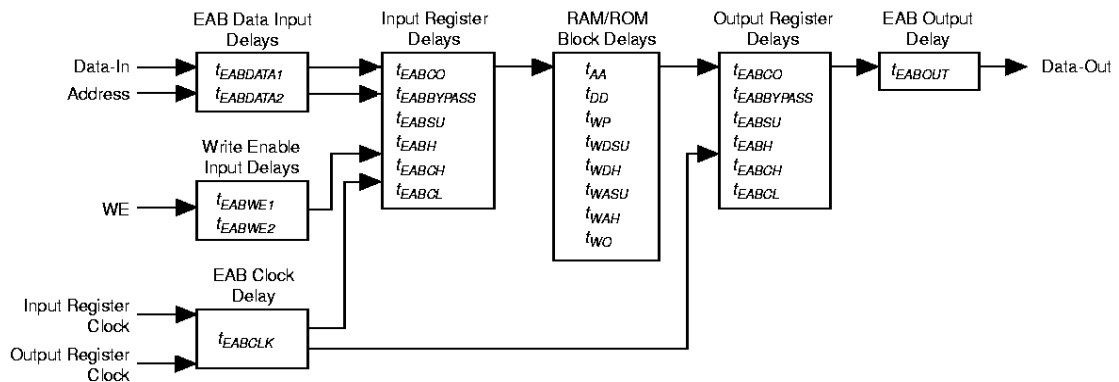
EAB Data Input Delays

$t_{EABDATA1}$
$t_{EABDATA2}$

Data-In
Address

Write Enable Input Delays

WE

$t_{EABWE1}$
$t_{EABWE2}$

EAB Clock Delay

Input Register Clock
Output Register Clock

$t_{EABCLK}$

Input Register Delays

$t_{EABCO}$
$t_{EABBYPASS}$
$t_{EABSU}$
$t_{EABH}$
$t_{EABCH}$
$t_{EABCL}$

RAM/ROM Block Delays

$t_{AA}$
$t_{DD}$
$t_{WP}$
$t_{WDSU}$
$t_{WDH}$
$t_{WASU}$
$t_{WAH}$
$t_{WO}$

Output Register Delays

$t_{EABCO}$
$t_{EABBYPASS}$
$t_{EABSU}$
$t_{EABH}$
$t_{EABCH}$
$t_{EABCL}$

EAB Output Delay

$t_{EABOUT}$

Data-Out